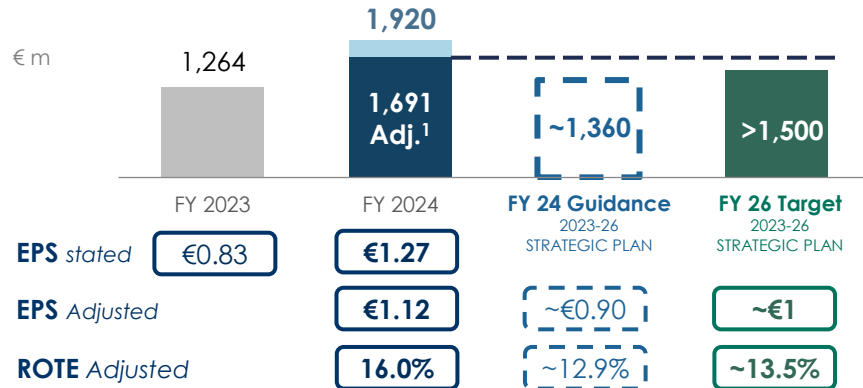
€ m

1,264

1,920

1,691 Adj.$^1$

~1,360

>1,500

FY 2023

FY 2024

FY 24 Guidance
2023-26
STRATEGIC PLAN

FY 26 Target
2023-26
STRATEGIC PLAN

| | FY 2023 | FY 2024 | FY 24 Guidance | FY 26 Target |
|---|---|---|---|---|
| **EPS** *stated* | €0.83 | **€1.27** | | |
| **EPS** *Adjusted* | | **€1.12** | ~€0.90 | **~€1** |
| **ROTE** *Adjusted* | | **16.0%** | ~12.9% | **~13.5%** |